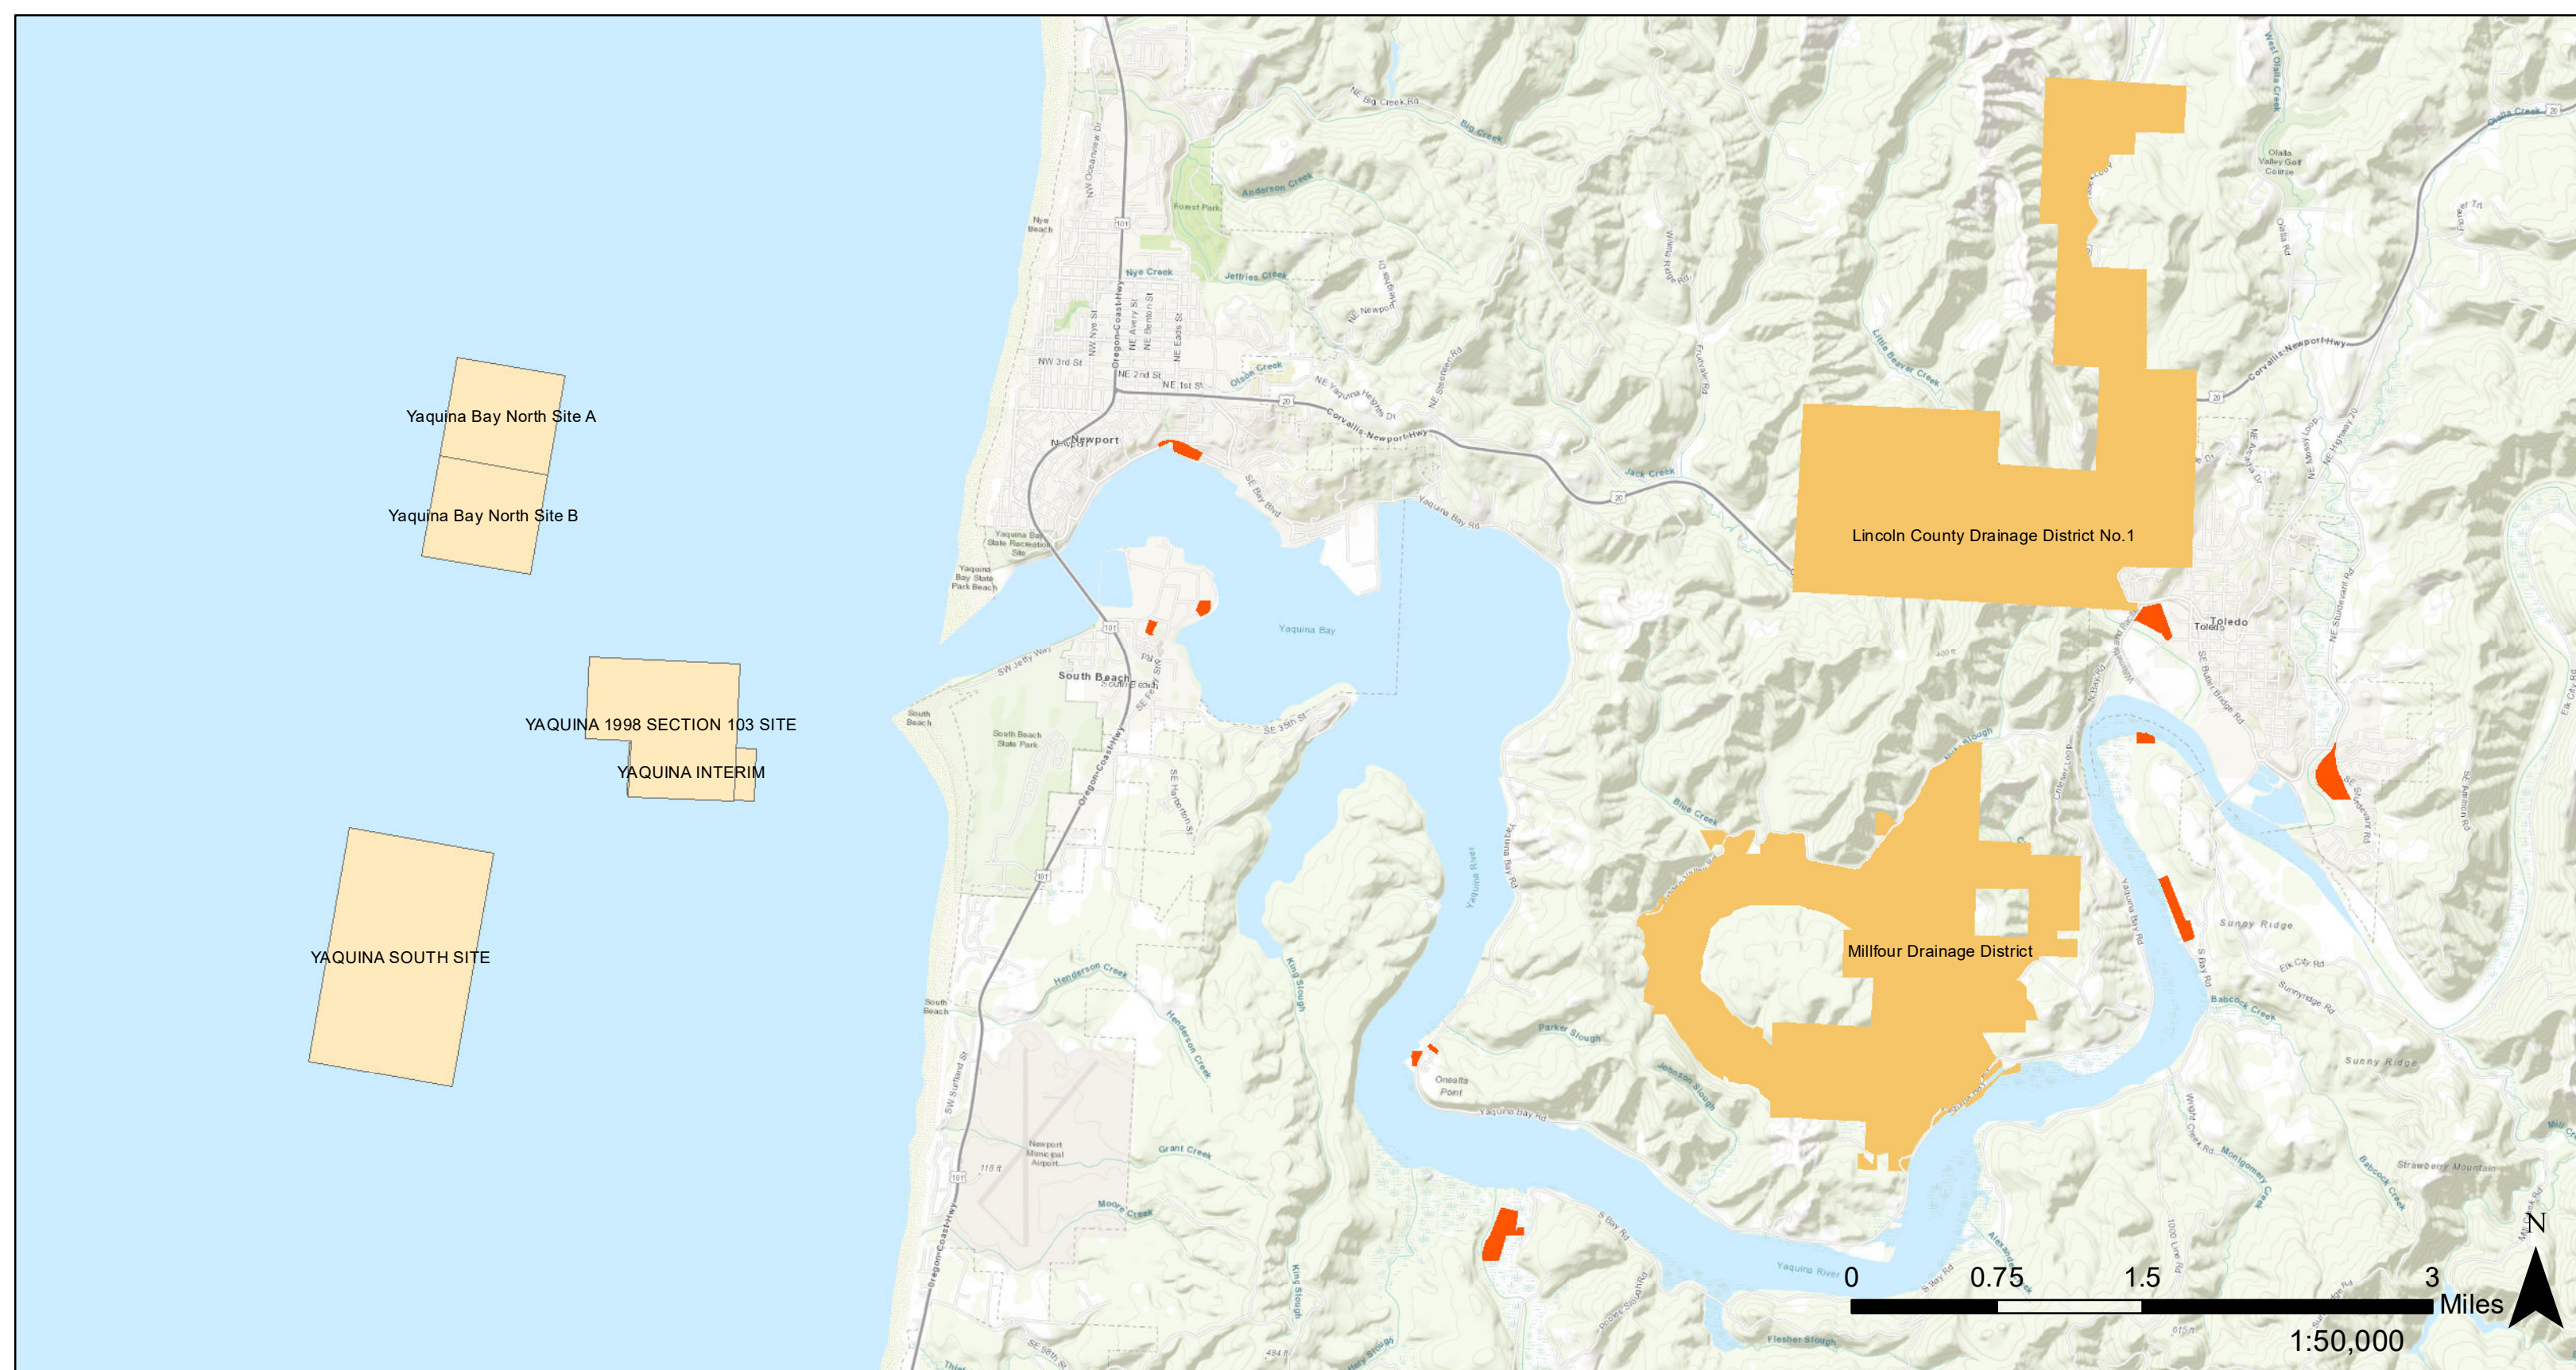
Yaquina Bay North Site A

Yaquina Bay North Site B

YAQUINA 1998 SECTION 103 SITE

YAQUINA INTERIM

YAQUINA SOUTH SITE

Lincoln County Drainage District No.1

Millfour Drainage District

Newport

South Beach

Toledo

Yaquina Bay

Yaquina River

Big Creek

Anderson Creek

Nye Creek

Jeffries Creek

Olalla Creek

Jack Creek

Little Beaver Creek

Blue Creek

Henderson Creek

King Slough

Parker Slough

Johnson Slough

Grant Creek

Moore Creek

Babcock Creek

Sunny Ridge

Strawberry Mountain

Flesher Slough

Oneatta Point

Newport Municipal Airport

South Beach State Park

Yaquina Bay State Recreation Site

Yaquina Bay State Park Beach

Nye Beach

Olalla Valley Golf Course

Corvallis-Newport Hwy

Oregon Coast Hwy

Yaquina Bay Rd

0 0.75 1.5 3 Miles

1:50,000

N